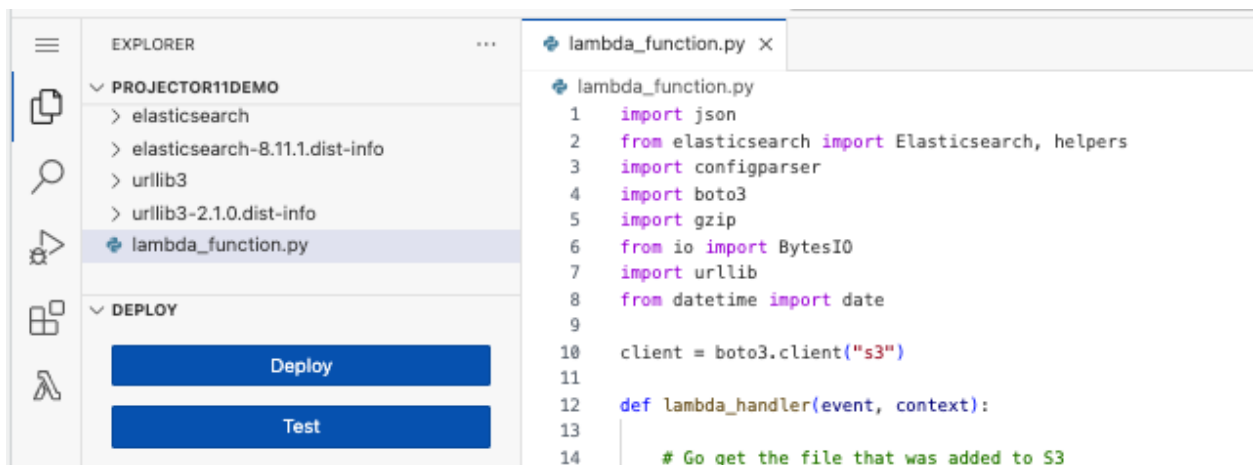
EXPLORER ···

PROJECTOR11DEMO
> elasticsearch
> elasticsearch-8.11.1.dist-info
> urllib3
> urllib3-2.1.0.dist-info
lambda_function.py

DEPLOY
Deploy
Test

lambda_function.py ×

lambda_function.py
1 import json
2 from elasticsearch import Elasticsearch, helpers
3 import configparser
4 import boto3
5 import gzip
6 from io import BytesIO
7 import urllib
8 from datetime import date
9
10 client = boto3.client("s3")
11
12 def lambda_handler(event, context):
13
14 # Go get the file that was added to S3